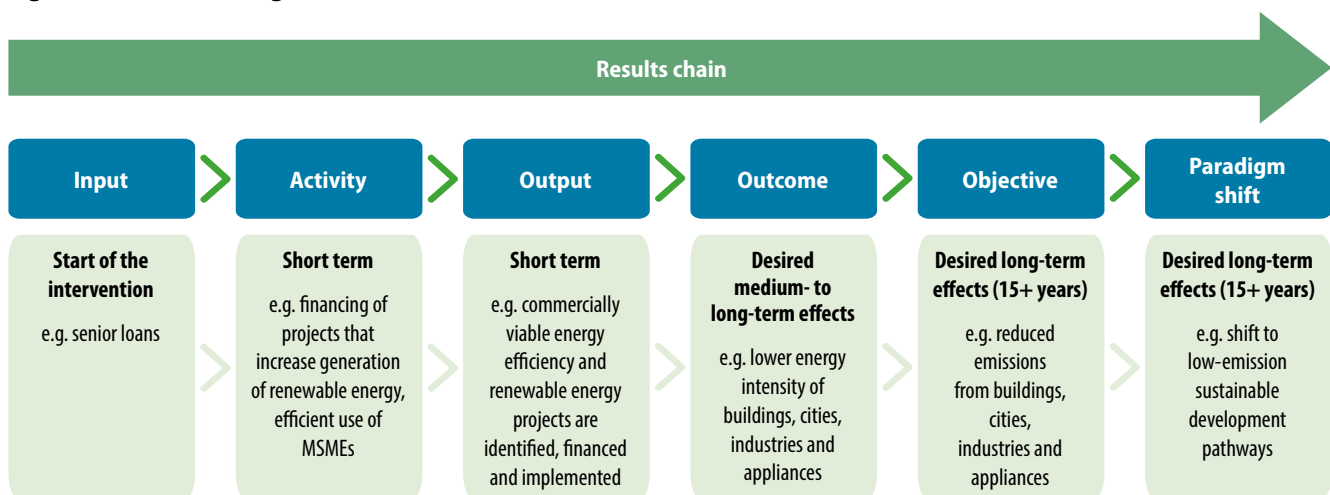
Results chain

Input

Activity

Output

Outcome

Objective

Paradigm shift

Start of the intervention

e.g. senior loans

Short term

e.g. financing of projects that increase generation of renewable energy, efficient use of MSMEs

Short term

e.g. commercially viable energy efficiency and renewable energy projects are identified, financed and implemented

Desired medium- to long-term effects

e.g. lower energy intensity of buildings, cities, industries and appliances

Desired long-term effects (15+ years)

e.g. reduced emissions from buildings, cities, industries and appliances

Desired long-term effects (15+ years)

e.g. shift to low-emission sustainable development pathways